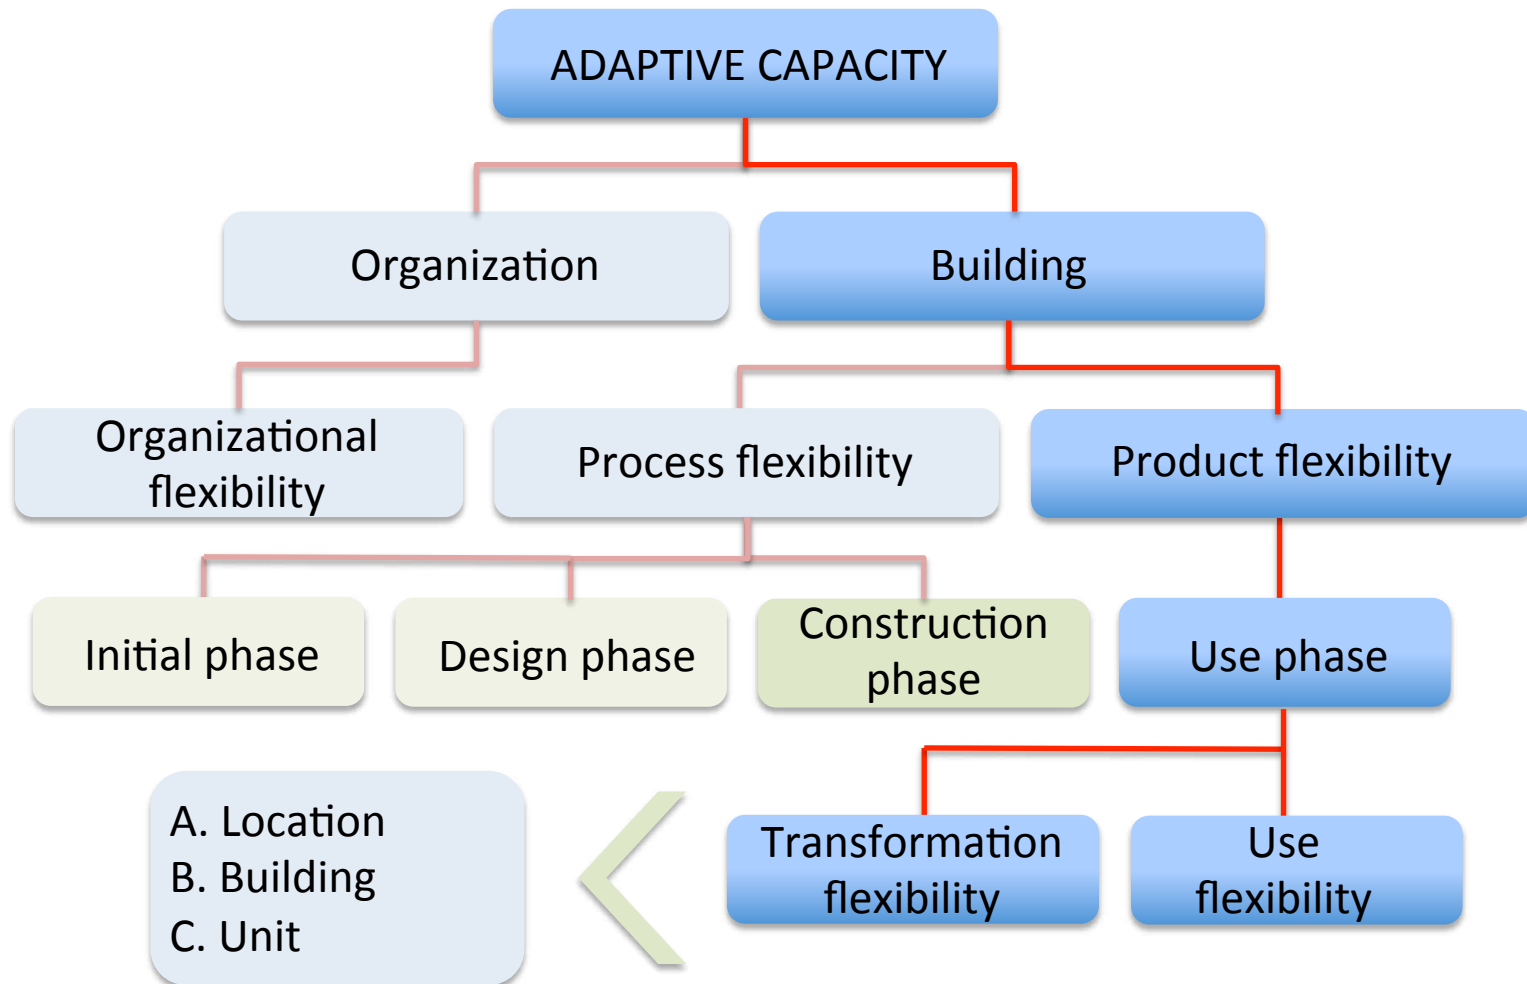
ADAPTIVE CAPACITY

Organization

Building

Organizational flexibility

Process flexibility

Product flexibility

Initial phase

Design phase

Construction phase

Use phase

A. Location
B. Building
C. Unit

Transformation flexibility

Use flexibility